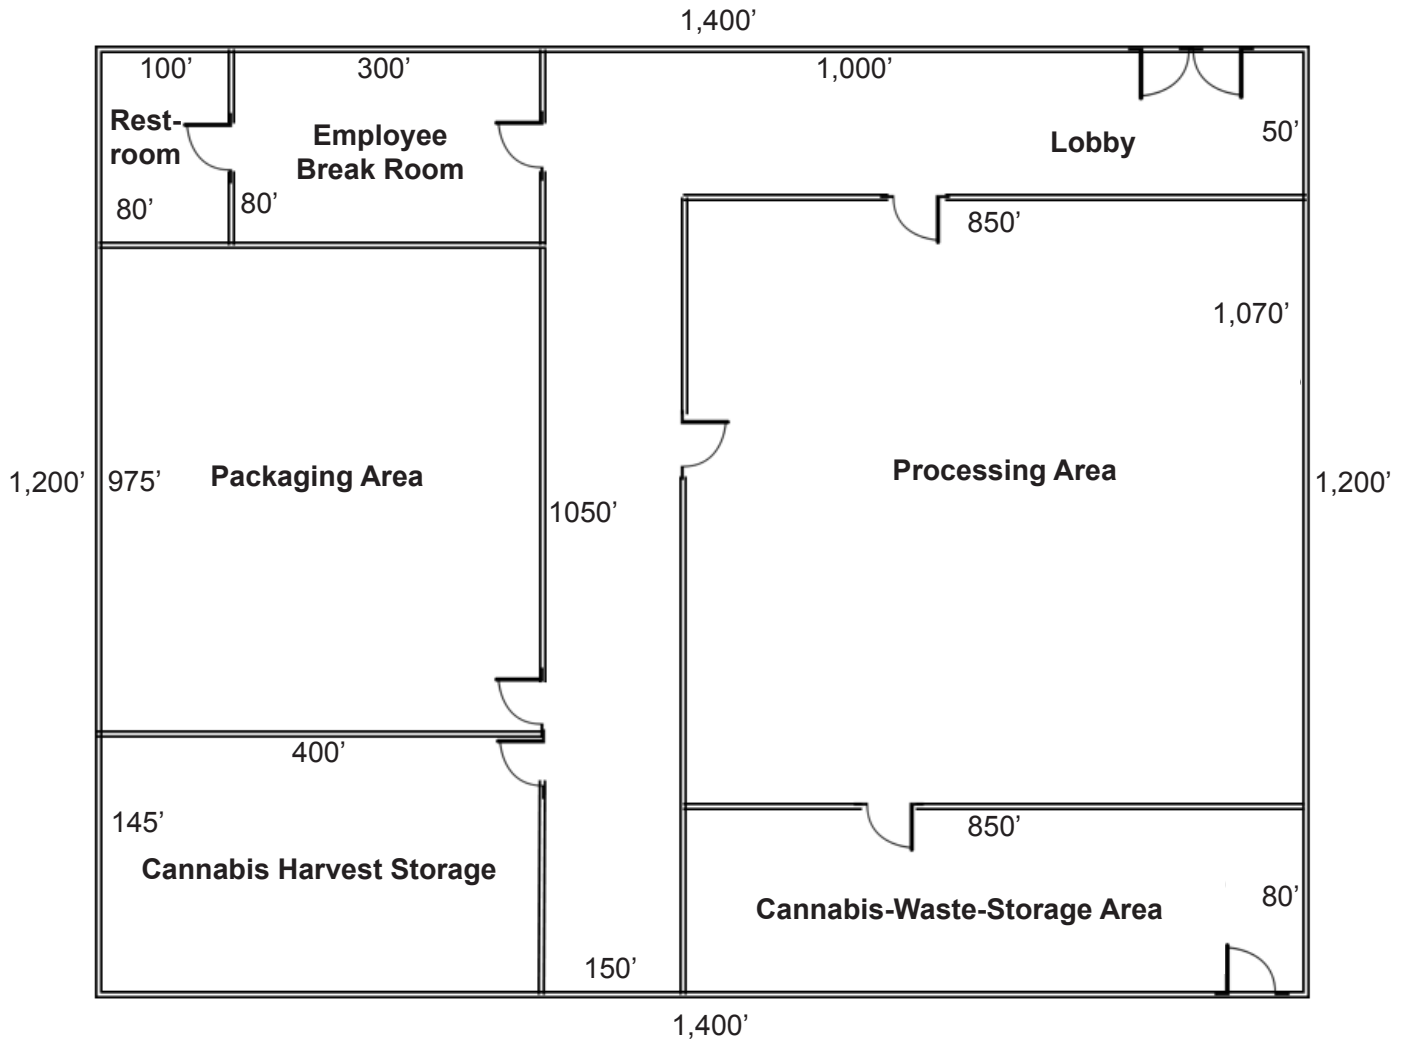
1,400’

100’
300’
1,000’

Restroom
Employee Break Room
Lobby
50’

80’
80’
850’

1,070’

1,200’
975’
Packaging Area
1050’
Processing Area
1,200’

400’

145’
850’

Cannabis Harvest Storage

Cannabis-Waste-Storage Area
80’

150’

1,400’